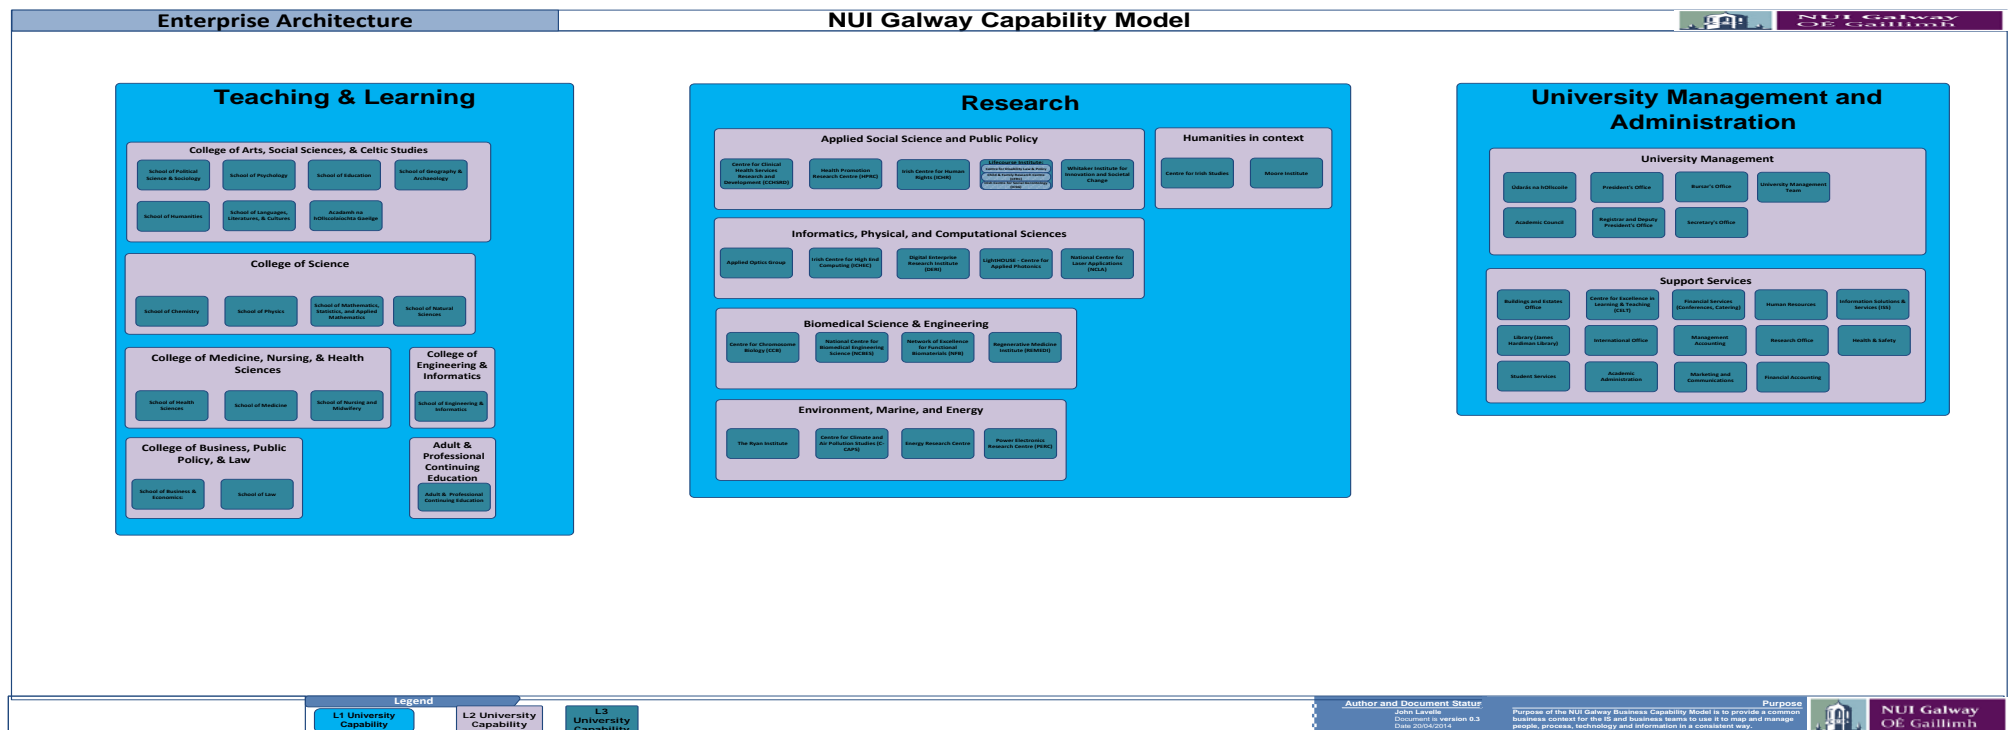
Enterprise Architecture

NUI Galway Capability Model

NUI Galway
OÉ Gaillimh

Teaching & Learning

College of Arts, Social Sciences, & Celtic Studies

School of Political Science & Sociology
School of Psychology
School of Education
School of Geography & Archaeology
School of Humanities
School of Languages, Literatures, & Cultures
Acadamh na hOllscolaíochta Gaeilge

College of Science

School of Chemistry
School of Physics
School of Mathematics, Statistics, and Applied Mathematics
School of Natural Sciences

College of Medicine, Nursing, & Health Sciences

School of Health Sciences
School of Medicine
School of Nursing and Midwifery

College of Engineering & Informatics

School of Engineering & Informatics

College of Business, Public Policy, & Law

School of Business & Economics
School of Law

Adult & Professional Continuing Education

Adult & Professional Continuing Education

Research

Applied Social Science and Public Policy

Centre for Clinical Health Services Research and Development (CCHSRD)
Health Promotion Research Centre (HPRC)
Irish Centre for Human Rights (ICHR)
Lifecourse Institute
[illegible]
Whitaker Institute for Innovation and Societal Change

Humanities in context

Centre for Irish Studies
Moore Institute

Informatics, Physical, and Computational Sciences

Applied Optics Group
Irish Centre for High End Computing (ICHEC)
Digital Enterprise Research Institute (DERI)
LightHOUSE - Centre for Applied Photonics
National Centre for Laser Applications (NCLA)

Biomedical Science & Engineering

Centre for Chromosome Biology (CCB)
National Centre for Biomedical Engineering Science (NCBES)
Network of Excellence for Functional Biomaterials (NFB)
Regenerative Medicine Institute (REMEDI)

Environment, Marine, and Energy

The Ryan Institute
Centre for Climate and Air Pollution Studies (C-CAPS)
Energy Research Centre
Power Electronics Research Centre (PERC)

University Management and Administration

University Management

Údarás na hOllscoile
President's Office
Bursar's Office
University Management Team
Academic Council
Registrar and Deputy President's Office
Secretary's Office

Support Services

Buildings and Estates Office
Centre for Excellence in Learning & Teaching (CELT)
Financial Services (Conferences, Catering)
Human Resources
Information Solutions & Services (ISS)
Library (James Hardiman Library)
International Office
Management Accounting
Research Office
Health & Safety
Student Services
Academic Administration
Marketing and Communications
Financial Accounting

Legend
L1 University Capability
L2 University Capability
L3 University Capability

Author and Document Status
John Lavelle
Document is version 0.3
Date 20/04/2014

Purpose
Purpose of the NUI Galway Business Capability Model is to provide a common business context for the IS and business teams to use it to map and manage people, process, technology and information in a consistent way.

NUI Galway
OÉ Gaillimh